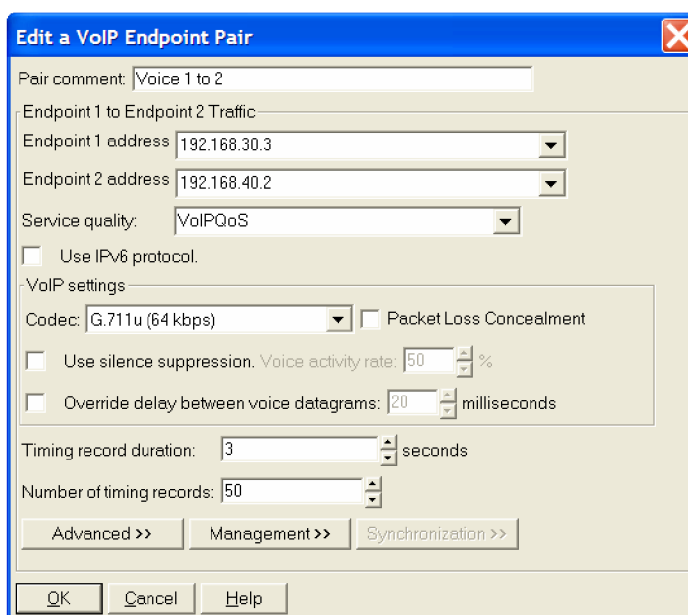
Edit a VoIP Endpoint Pair

Pair comment: Voice 1 to 2

Endpoint 1 to Endpoint 2 Traffic

Endpoint 1 address 192.168.30.3

Endpoint 2 address 192.168.40.2

Service quality: VoIPQoS

Use IPv6 protocol.

VoIP settings

Codec: G.711u (64 kbps)

Packet Loss Concealment

Use silence suppression. Voice activity rate: 50 %

Override delay between voice datagrams: 20 milliseconds

Timing record duration: 3 seconds

Number of timing records: 50

Advanced >>

Management >>

Synchronization >>

OK

Cancel

Help